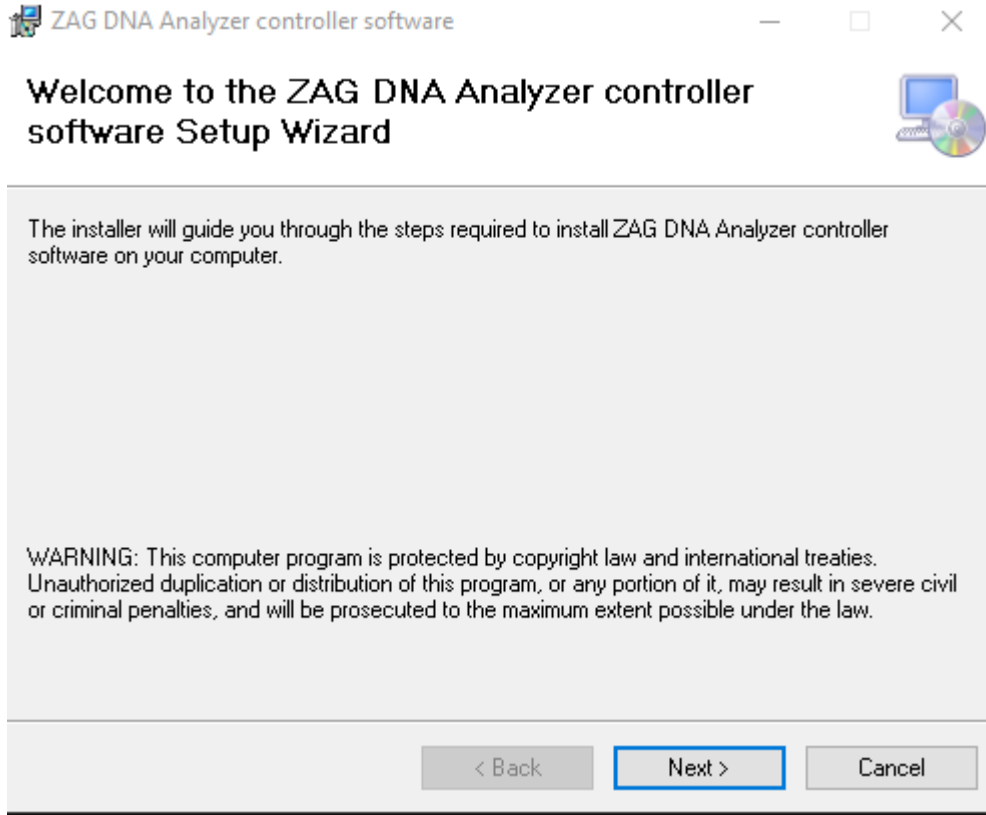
ZAG DNA Analyzer controller software

Welcome to the ZAG DNA Analyzer controller software Setup Wizard

The installer will guide you through the steps required to install ZAG DNA Analyzer controller software on your computer.

WARNING: This computer program is protected by copyright law and international treaties. Unauthorized duplication or distribution of this program, or any portion of it, may result in severe civil or criminal penalties, and will be prosecuted to the maximum extent possible under the law.

< Back

Next >

Cancel